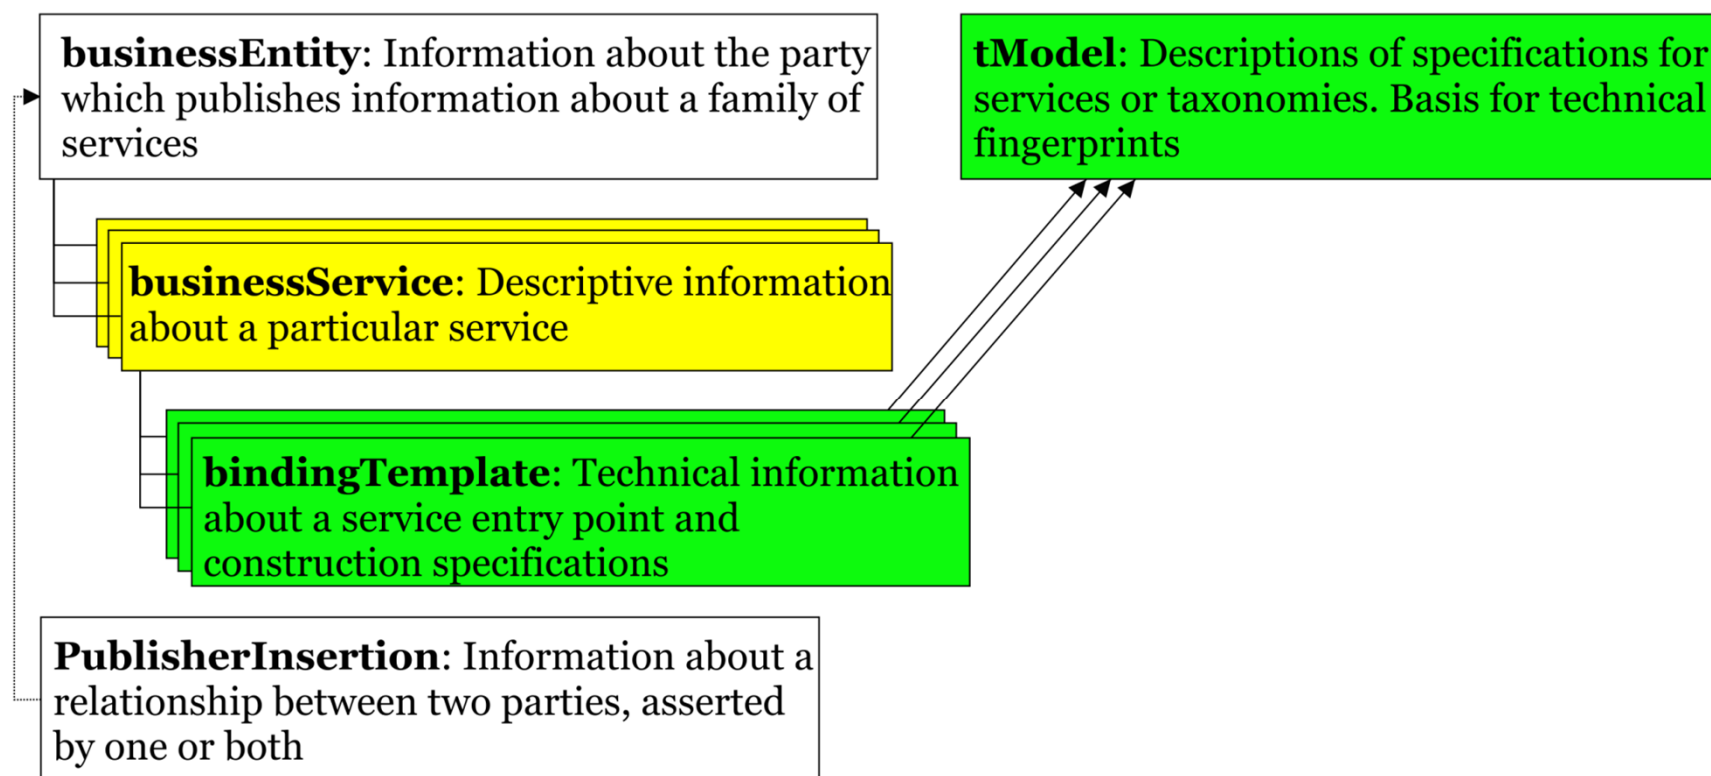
**businessEntity**: Information about the party which publishes information about a family of services

**tModel**: Descriptions of specifications for services or taxonomies. Basis for technical fingerprints

**businessService**: Descriptive information about a particular service

**bindingTemplate**: Technical information about a service entry point and construction specifications

**PublisherInsertion**: Information about a relationship between two parties, asserted by one or both